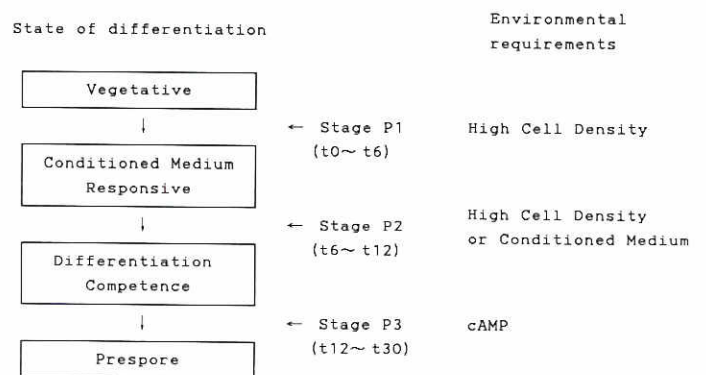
State of differentiation

Environmental requirements

Vegetative

↓

← Stage P1 (t0∼ t6)

High Cell Density

Conditioned Medium Responsive

↓

← Stage P2 (t6∼ t12)

High Cell Density or Conditioned Medium

Differentiation Competence

↓

← Stage P3 (t12∼ t30)

cAMP

Prespore